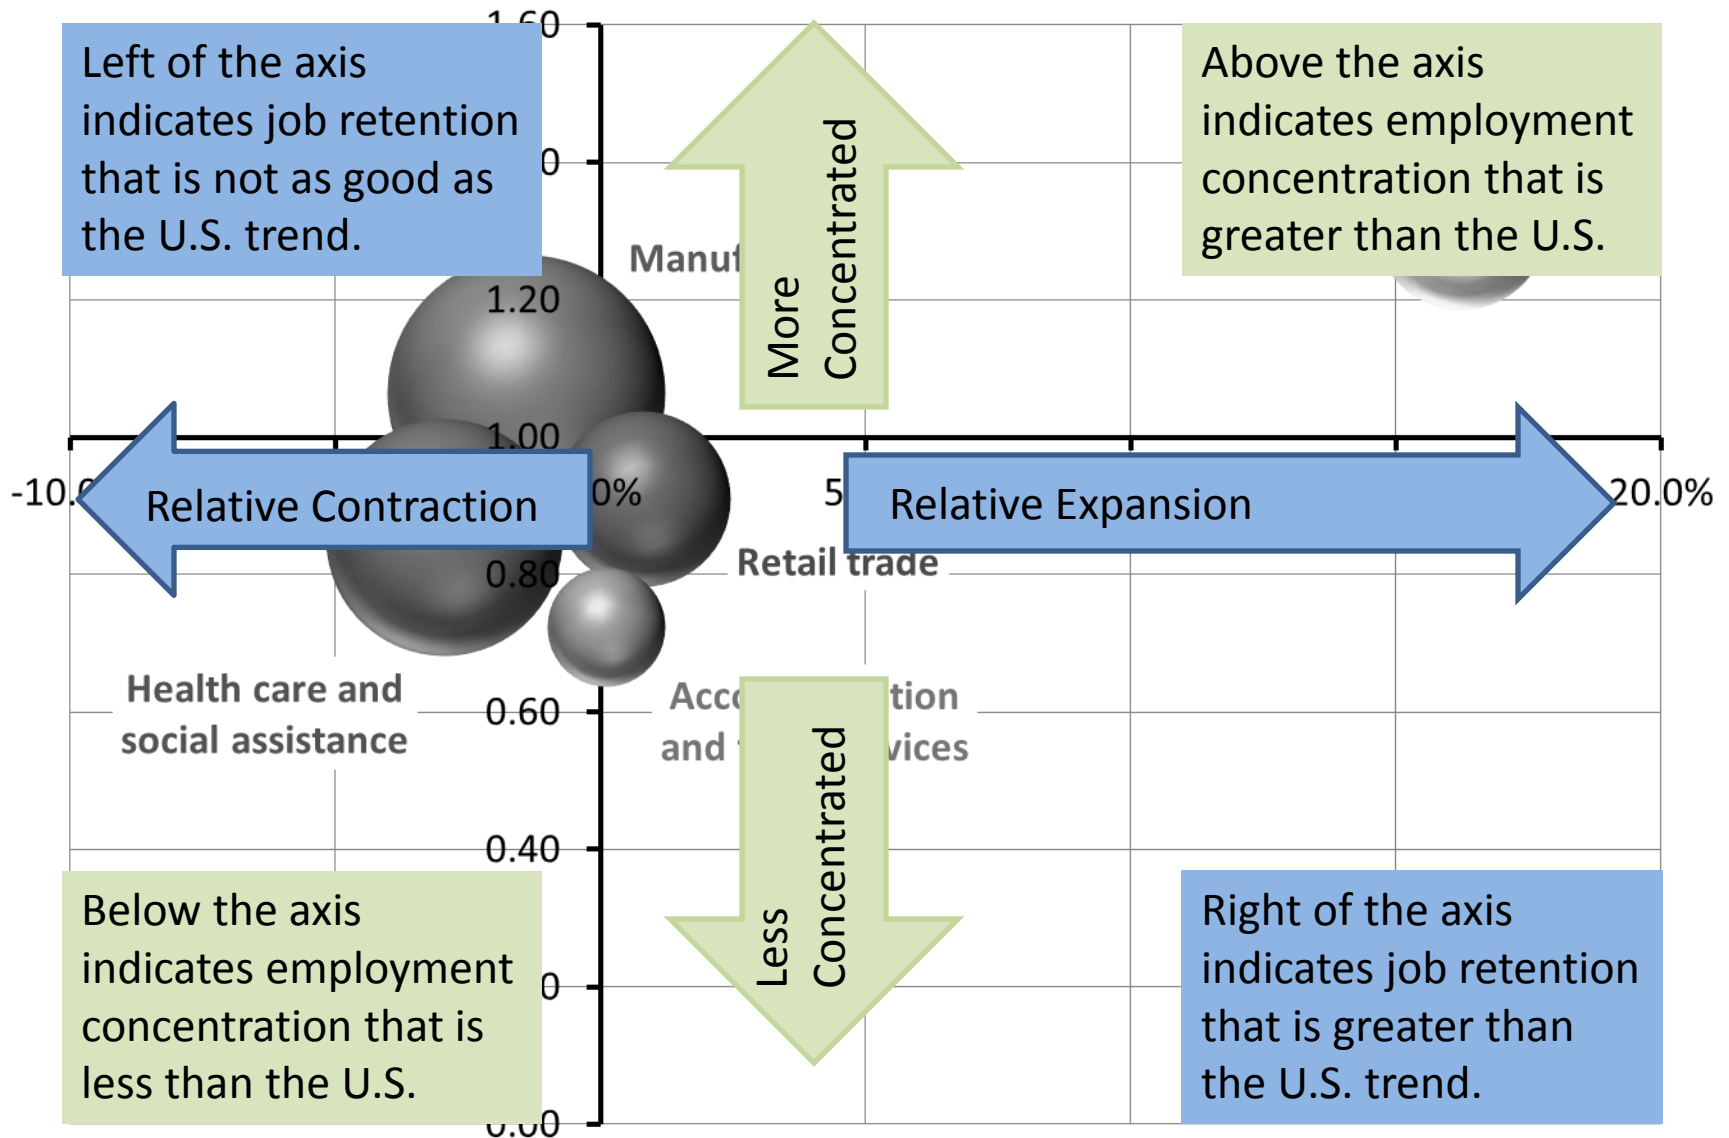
Left of the axis indicates job retention that is not as good as the U.S. trend.

1.60

0

Manuf

More Concentrated

Above the axis indicates employment concentration that is greater than the U.S.

1.20

1.00

-10.

Relative Contraction

0%

5

Relative Expansion

20.0%

Retail trade

0.80

Health care and social assistance

0.60

Acc tion and vices

Less Concentrated

0.40

Below the axis indicates employment concentration that is less than the U.S.

0

Right of the axis indicates job retention that is greater than the U.S. trend.

0.00